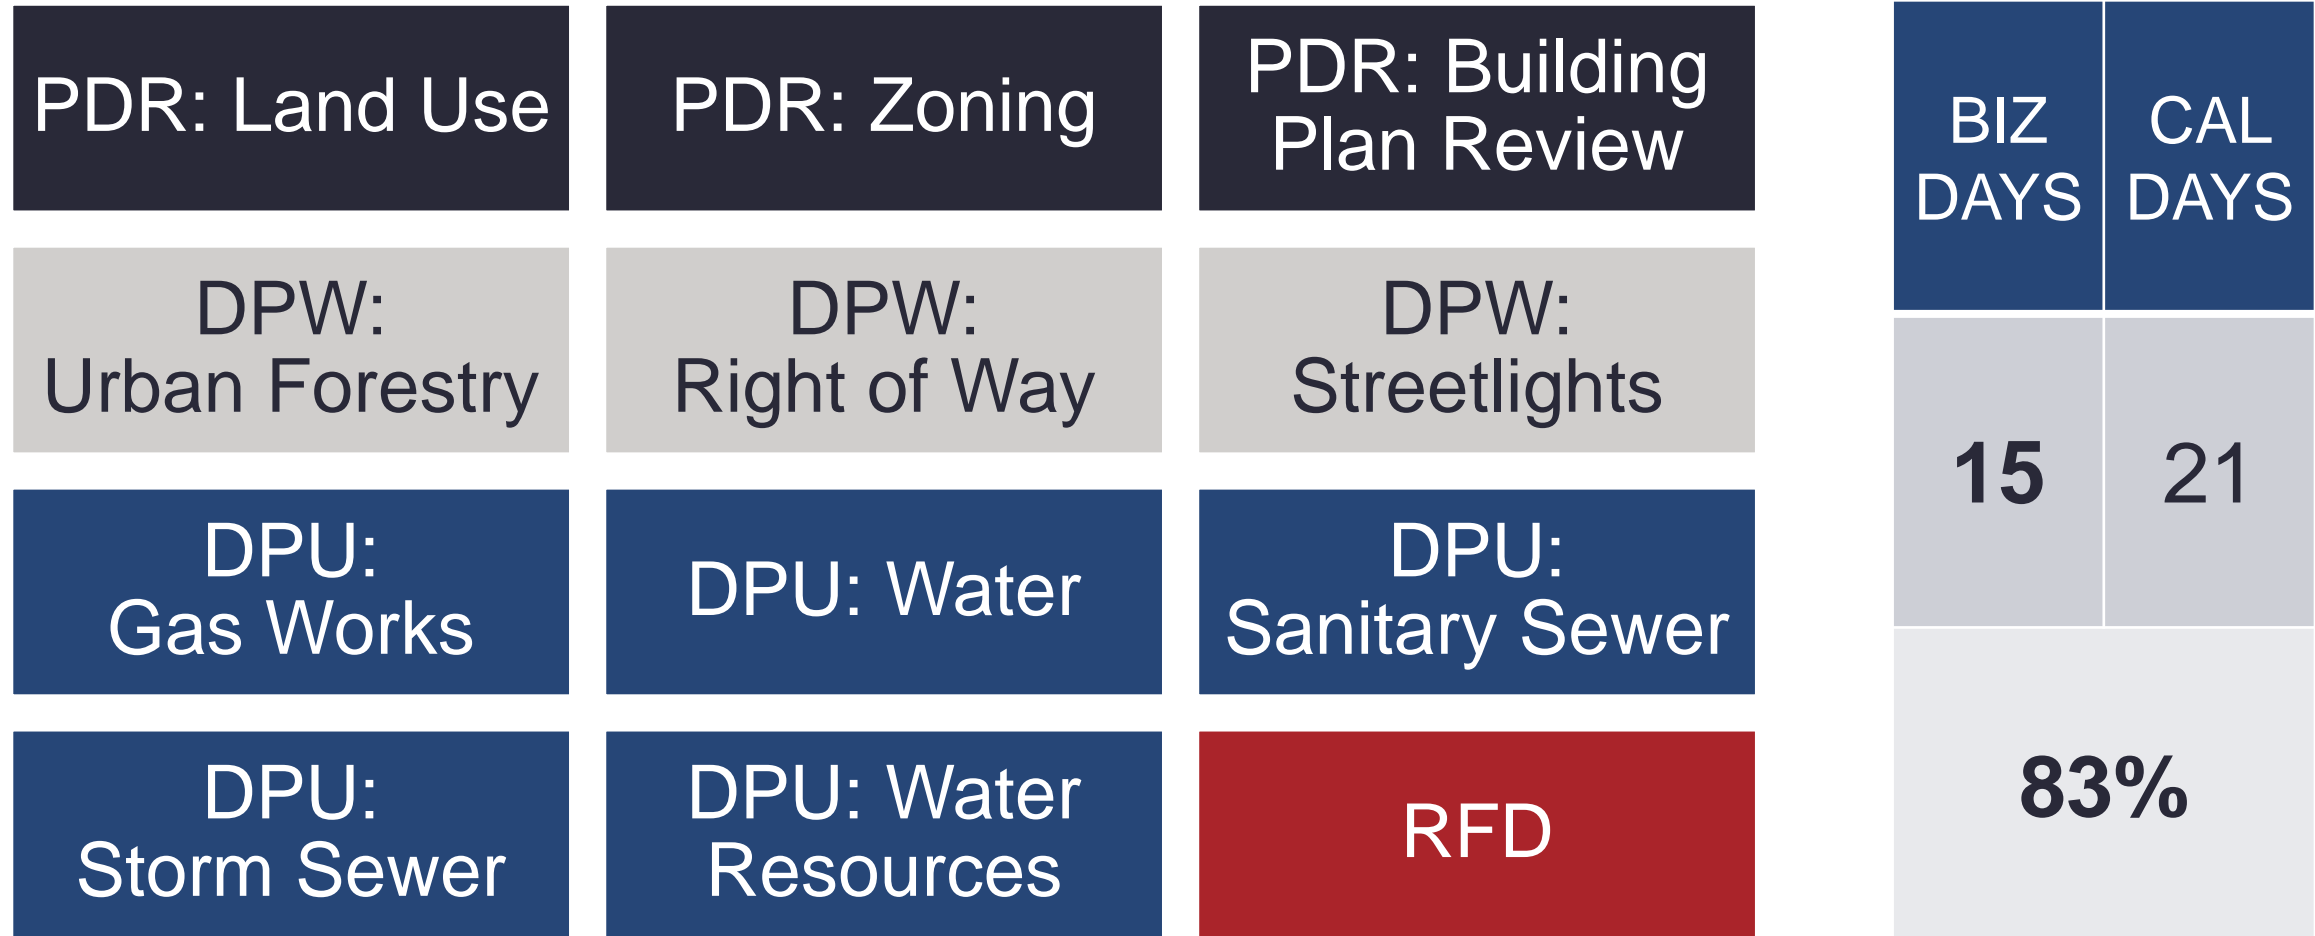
PDR: Land Use

PDR: Zoning

PDR: Building Plan Review

DPW: Urban Forestry

DPW: Right of Way

DPW: Streetlights

DPU: Gas Works

DPU: Water

DPU: Sanitary Sewer

DPU: Storm Sewer

DPU: Water Resources

RFD

| BIZ DAYS | CAL DAYS |
|---|---|
| 15 | 21 |
| 83% | |